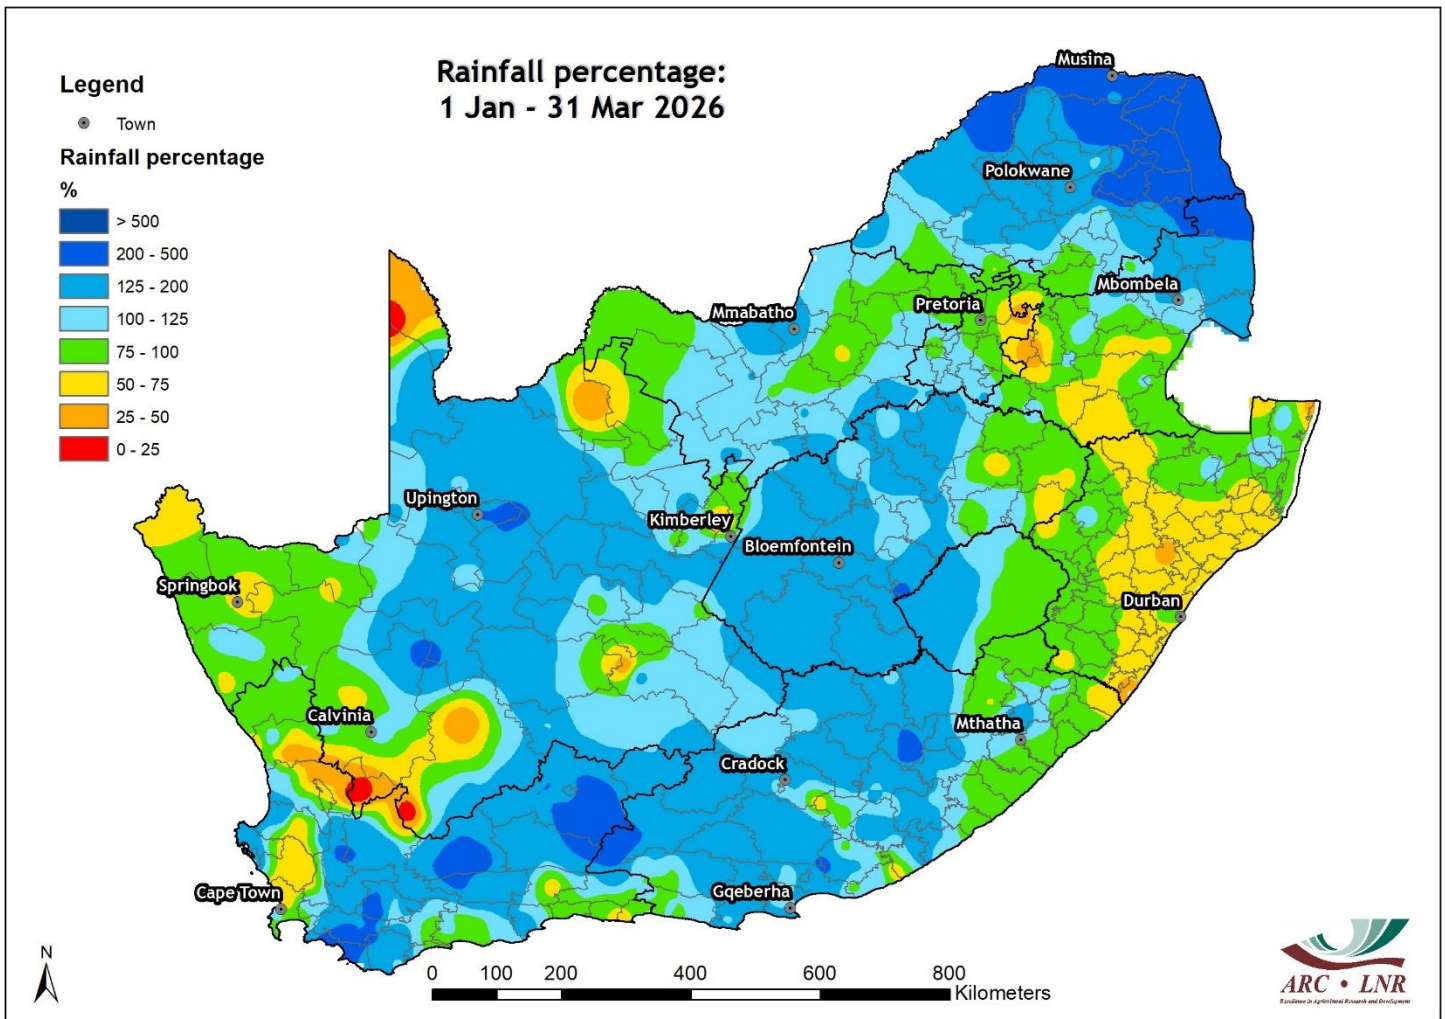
Legend

Town

Rainfall percentage

%

> 500

200 - 500

125 - 200

100 - 125

75 - 100

50 - 75

25 - 50

0 - 25

Rainfall percentage:
1 Jan - 31 Mar 2026

Musina

Polokwane

Mbombela

Pretoria

Mmabatho

Upington

Kimberley

Bloemfontein

Springbok

Durban

Calvinia

Mthatha

Cradock

Cape Town

Gqeberha

N

0 100 200 400 600 800 Kilometers

ARC • LNR

Excellence in Agricultural Research and Development